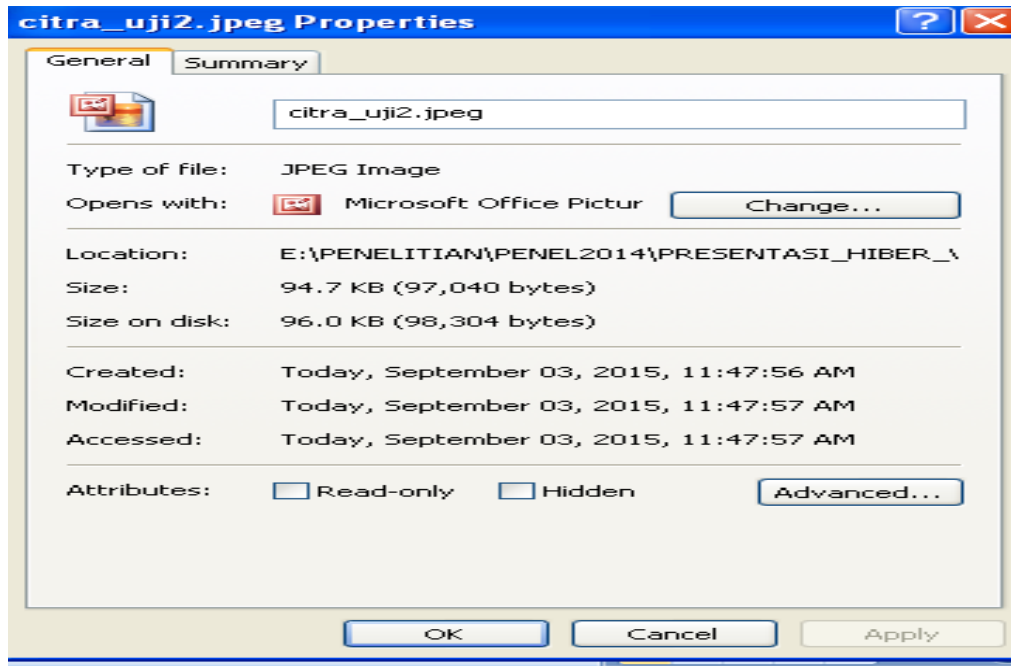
citra_uji2.jpeg Properties

?

General | Summary

citra_uji2.jpeg

Type of file: JPEG Image

Opens with: Microsoft Office Pictur Change...

Location: E:\PENELITIAN\PENEL2014\PRESENTASI_HIBER_\

Size: 94.7 KB (97,040 bytes)

Size on disk: 96.0 KB (98,304 bytes)

Created: Today, September 03, 2015, 11:47:56 AM

Modified: Today, September 03, 2015, 11:47:57 AM

Accessed: Today, September 03, 2015, 11:47:57 AM

Attributes: Read-only Hidden Advanced...

OK Cancel Apply